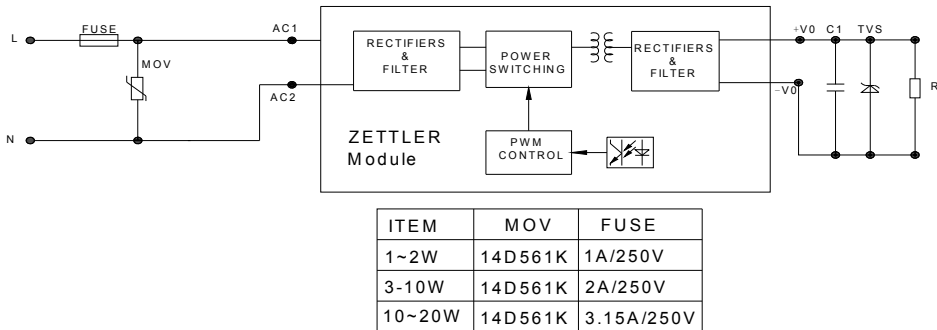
L
FUSE
MOV
N
AC1
AC2
RECTIFIERS & FILTER
POWER SWITCHING
RECTIFIERS & FILTER
ZETTLER Module
PWM CONTROL
+V0
C1
TVS
-V0
R

| ITEM | MOV | FUSE |
|---|---|---|
| 1~2W | 14D561K | 1A/250V |
| 3-10W | 14D561K | 2A/250V |
| 10~20W | 14D561K | 3.15A/250V |